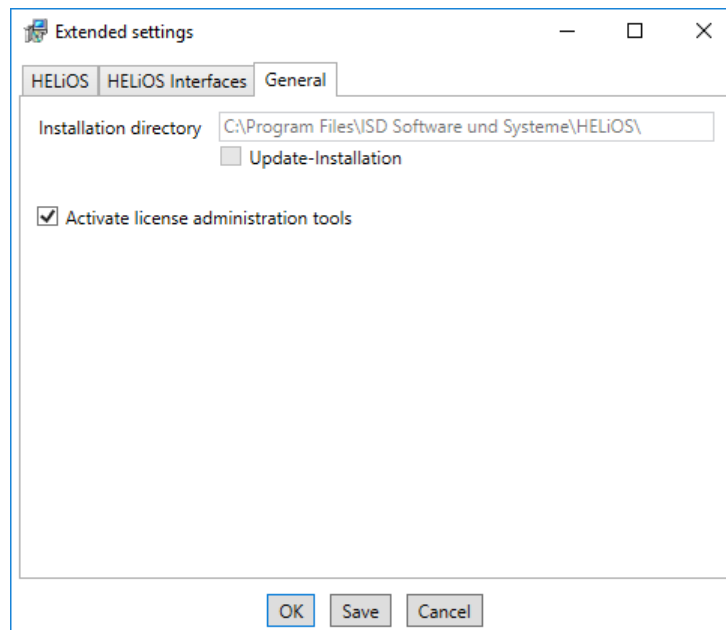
Extended settings

HELiOS | HELiOS Interfaces | General

Installation directory C:\Program Files\ISD Software und Systeme\HELiOS\

Update-Installation

Activate license administration tools

OK Save Cancel